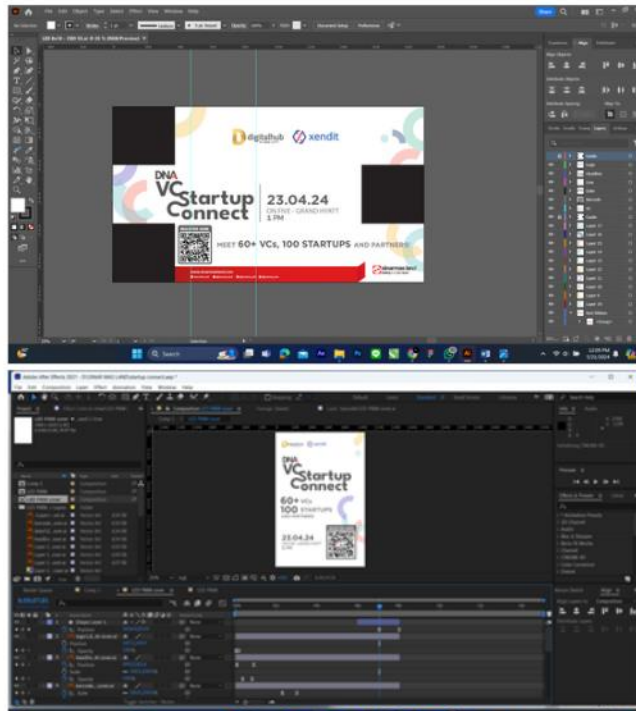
digitalhub xendit

DNA VC Startup Connect

23.04.24
ONLINE • GRAND HYATT
1 PM

MEET 60+ VCs, 100 STARTUPS AND PARTNERS!

REGISTER HERE

Search

digitalhub xendit

DNA VC Startup Connect

60+ VCs
100 STARTUPS
AND PARTNERS!

23.04.24